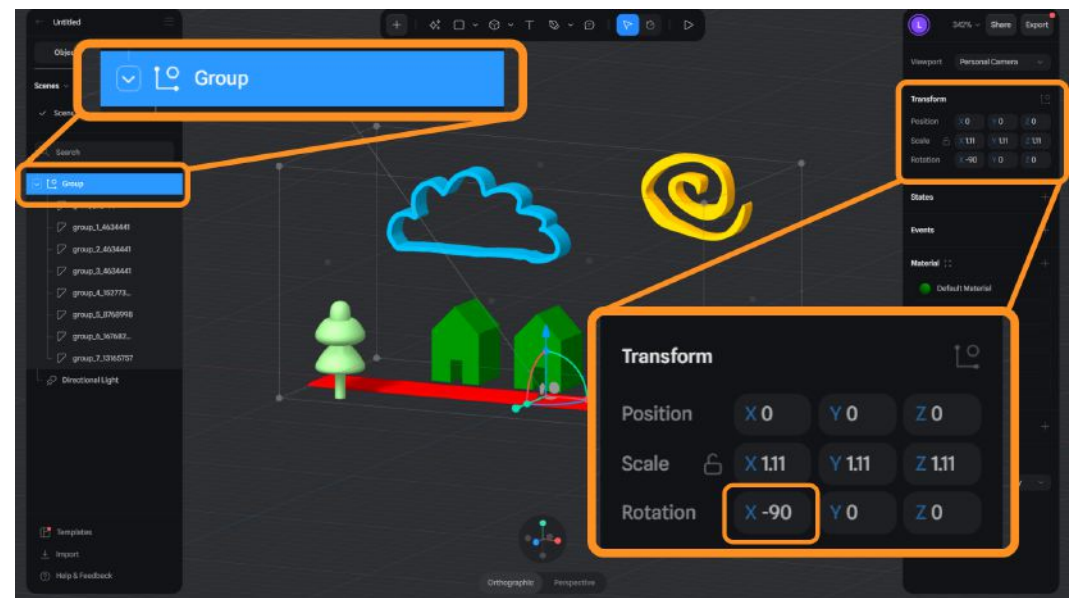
Untitled

Objec

Scenes

Scene

Group

Search

Group

group_1_4634441

group_2_4634441

group_3_4634441

group_4_152773...

group_5_8768998

group_6_167683...

group_7_13165757

Directional Light

Templates

Import

Help & Feedback

Orthographic

Perspective

L

342%

Share

Export

Viewport

Personal Camera

Transform

Position X 0 Y 0 Z 0

Scale X 1.11 Y 1.11 Z 1.11

Rotation X -90 Y 0 Z 0

States

Events

Material

Default Material

Transform

Position X 0 Y 0 Z 0

Scale X 1.11 Y 1.11 Z 1.11

Rotation X -90 Y 0 Z 0